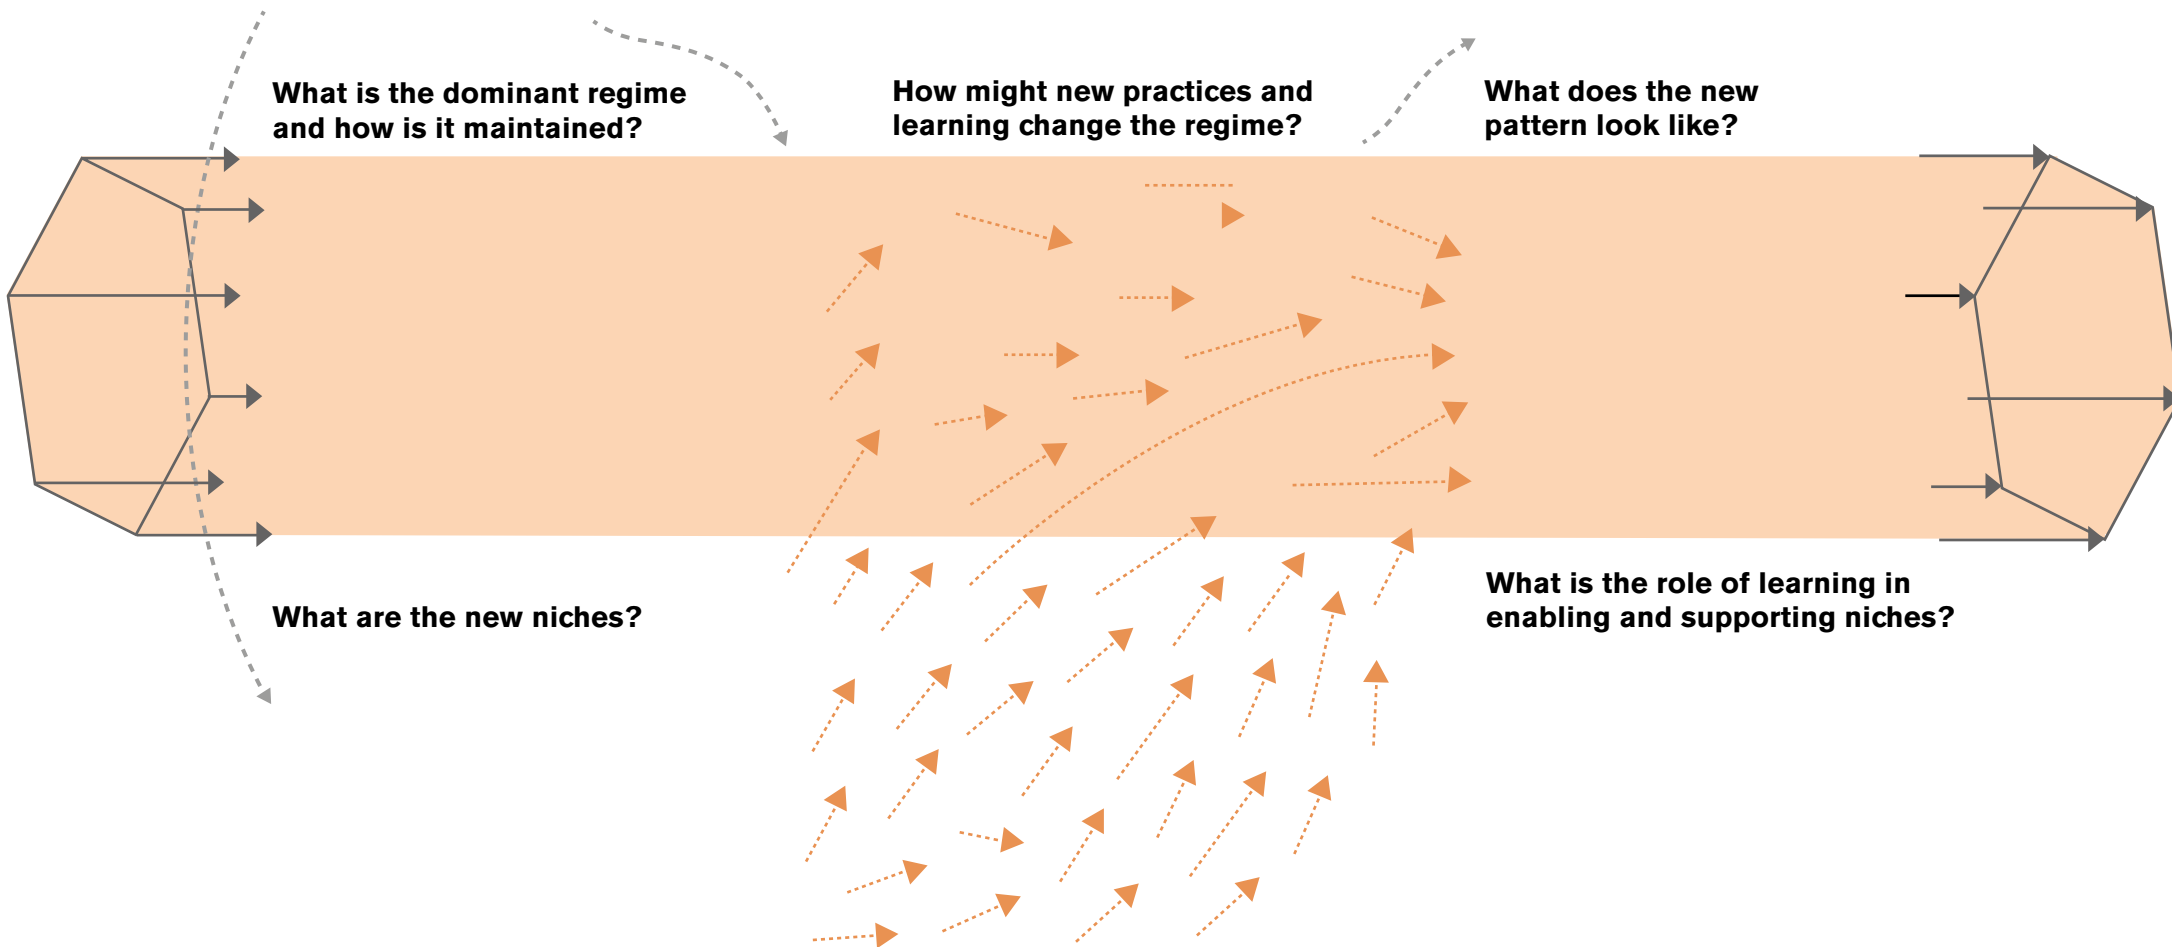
What is the dominant regime and how is it maintained?

How might new practices and learning change the regime?

What does the new pattern look like?

What are the new niches?

What is the role of learning in enabling and supporting niches?